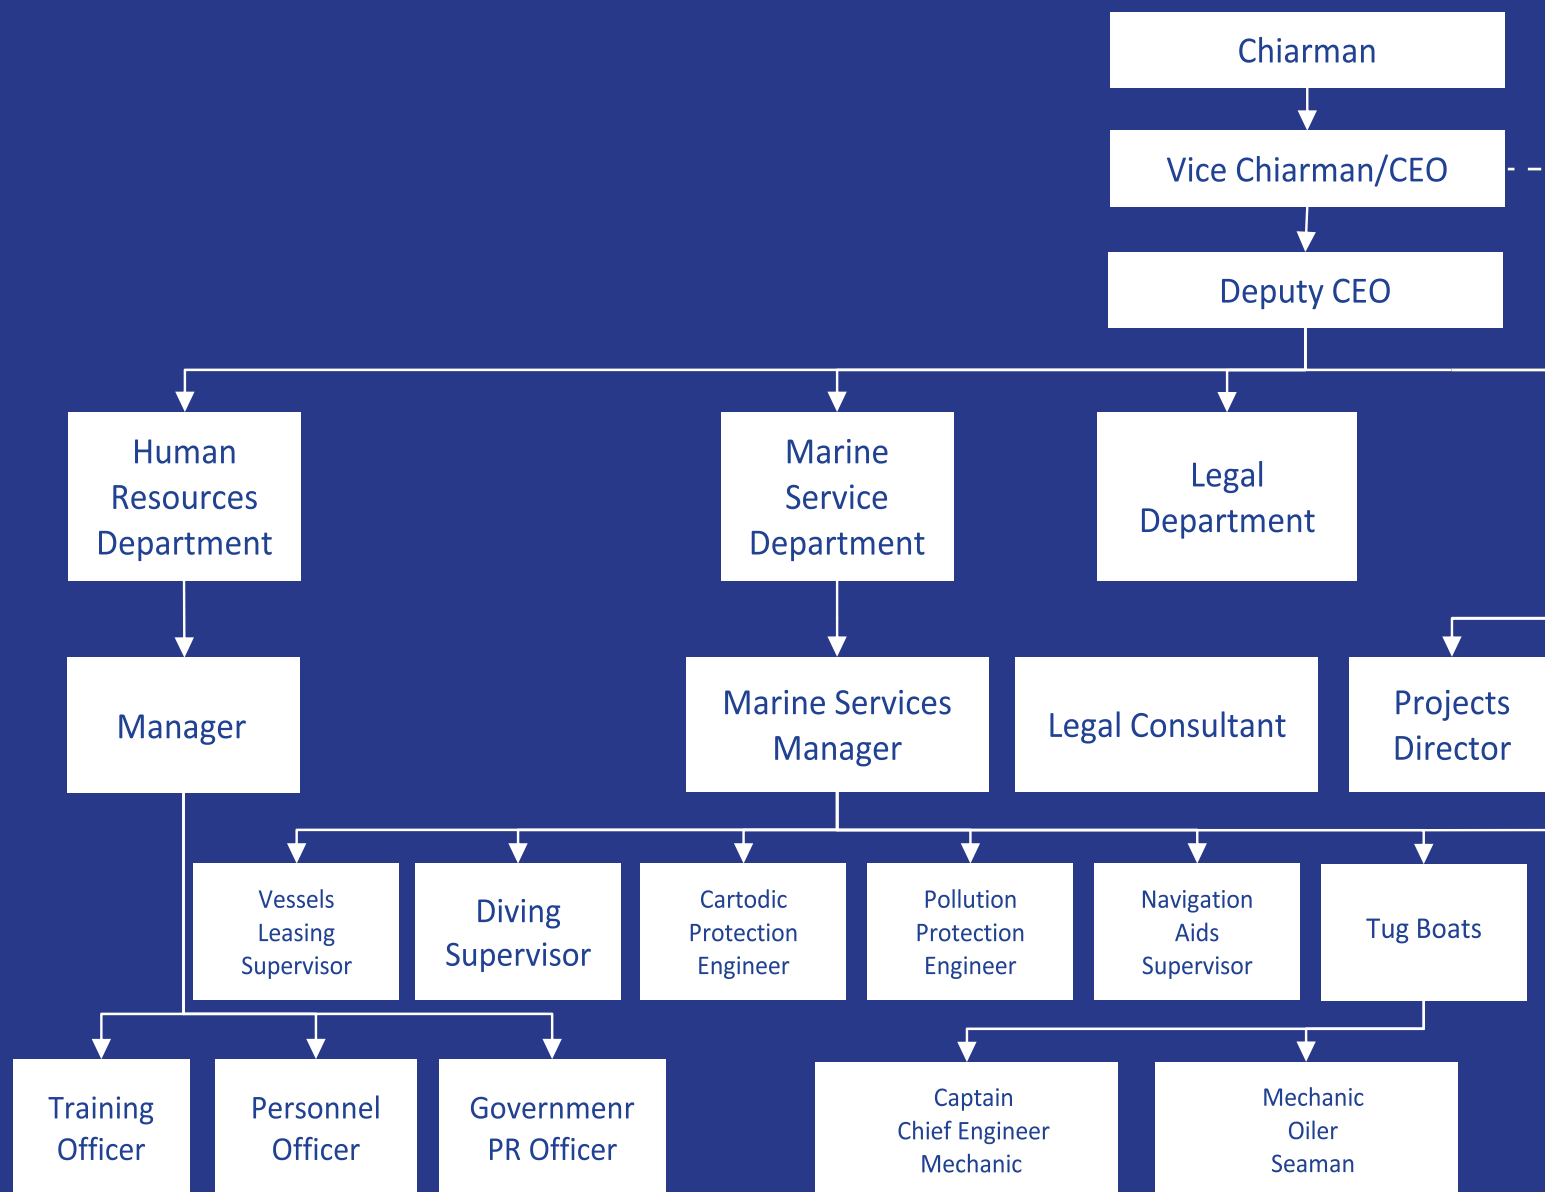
Chiarman

Vice Chiarman/CEO

Deputy CEO

Human Resources Department

Marine Service Department

Legal Department

Manager

Marine Services Manager

Legal Consultant

Projects Director

Vessels Leasing Supervisor

Diving Supervisor

Cartodic Protection Engineer

Pollution Protection Engineer

Navigation Aids Supervisor

Tug Boats

Training Officer

Personnel Officer

Governmenr PR Officer

Captain
Chief Engineer
Mechanic

Mechanic
Oiler
Seaman